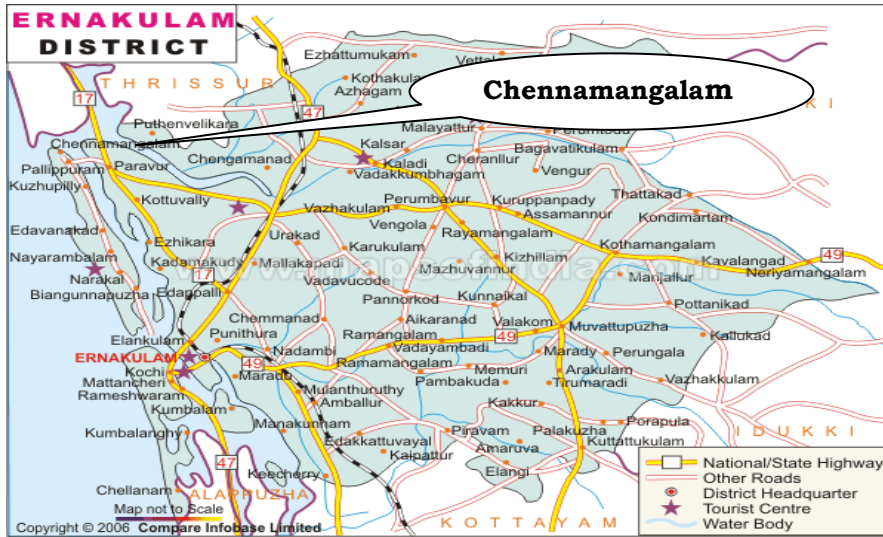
ERNAKULAM DISTRICT

Chennamangalam

THRISSUR
17
47
Ezhattumukam
Vettal
Kothakulam
Azhagam
Puthenvelikara
Malayattur
Perumtodu
Chennamangalam
Kalsar
Kaladi
Bagavatikulam
Pallippuram
Paravur
Chengamanad
Cheranllur
Kuzhupilly
Vadakkumbhagam
Vengur
Kottuvally
Perumbavur
Kuruppanpady
Thattakad
Vazhakulam
Assamannur
Kondimartam
Edavanakad
Urakad
Vengola
Rayamangalam
Ezhikara
Karukulam
Kothamangalam
Nayarambalam
Kadamakudy
Mallakapadi
Kizhillam
49
Narakal
17
Mazhuvannur
Kavalangad
Neriyamangalam
Biangunnapuzha
Edappalli
Vadavucode
Manjallur
Pannorkod
Kunnaikal
Pottanikad
Chemmanad
Aikaranad
Elankulam
Punithura
Valakom
Muvattupuzha
Kallukad
Ramangalam
49
ERNAKULAM
Nadambi
Vadayambadi
Marady
Perungala
Kochi
49
Ramamangalam
Mattancheri
Maradu
Memuri
Arakulam
Mulanthuruthy
Pambakuda
Tirumaradi
Vazhakkulam
Rameshwaram
Amballur
Kumbalam
Kakkur
Porapula
Manakunnam
Piravam
Palakuzha
Kumbalanghy
Edakkattuvayal
Amaruva
Kuttattukulam
Kaipattur
IDUKKI
47
Elangi
Keecherry
Chellanam
ALAPPUZHA
Map not to Scale
KOTTAYAM
Copyright © 2006 Compare Infobase Limited

National/State Highway
Other Roads
District Headquarter
Tourist Centre
Water Body